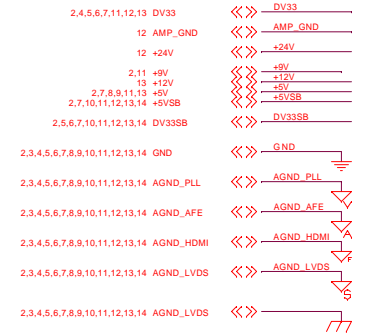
2,4,5,6,7,11,12,13 DV33
DV33

12 AMP_GND
AMP_GND

12 +24V
+24V

2,11 +9V
13 +12V
2,7,8,9,11,13 +5V
2,7,10,11,12,13,14 +5VSB
+9V
+12V
+5V
+5VSB

2,5,6,7,10,11,12,13,14 DV33SB
DV33SB

2,3,4,5,6,7,8,9,10,11,12,13,14 GND
GND

2,3,4,5,6,7,8,9,10,11,12,13,14 AGND_PLL
AGND_PLL

2,3,4,5,6,7,8,9,10,11,12,13,14 AGND_AFE
AGND_AFE

2,3,4,5,6,7,8,9,10,11,12,13,14 AGND_HDMI
AGND_HDMI

2,3,4,5,6,7,8,9,10,11,12,13,14 AGND_LVDS
AGND_LVDS

2,3,4,5,6,7,8,9,10,11,12,13,14 AGND_LVDS